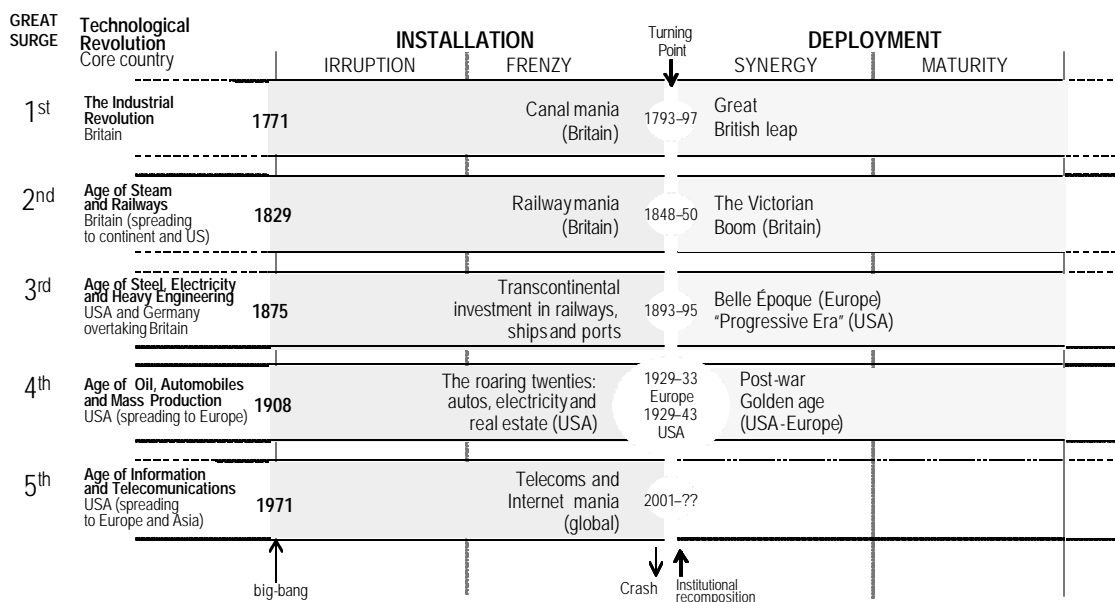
GREAT SURGE

Technological Revolution
Core country

INSTALLATION

IRRUPTION

FRENZY

Turning Point

DEPLOYMENT

SYNERGY

MATURITY

$1^{st}$

The Industrial Revolution
Britain

1771

Canal mania (Britain)

1793–97

Great British leap

$2^{nd}$

Age of Steam and Railways
Britain (spreading to continent and US)

1829

Railway mania (Britain)

1848–50

The Victorian Boom (Britain)

$3^{rd}$

Age of Steel, Electricity and Heavy Engineering
USA and Germany overtaking Britain

1875

Transcontinental investment in railways, ships and ports

1893–95

Belle Époque (Europe)
"Progressive Era" (USA)

$4^{th}$

Age of Oil, Automobiles and Mass Production
USA (spreading to Europe)

1908

The roaring twenties: autos, electricity and real estate (USA)

1929–33 Europe
1929–43 USA

Post-war Golden age (USA-Europe)

$5^{th}$

Age of Information and Telecomunications
USA (spreading to Europe and Asia)

1971

Telecoms and Internet mania (global)

2001–??

big-bang

Crash

Institutional recomposition